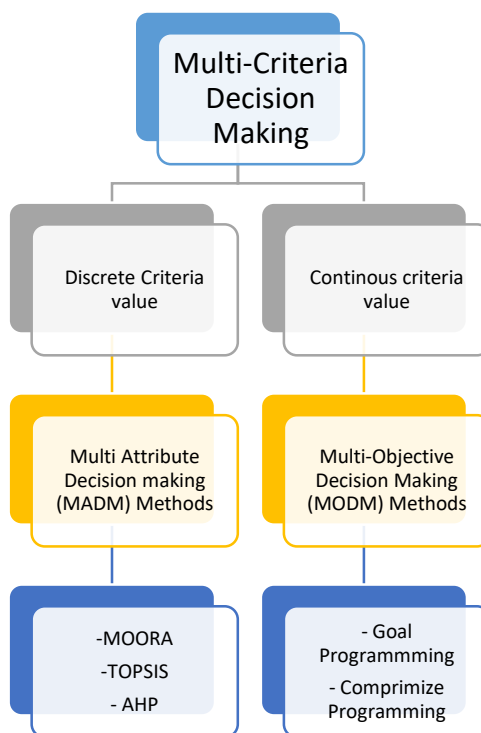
Multi-Criteria Decision Making

Discrete Criteria value

Continous criteria value

Multi Attribute Decision making (MADM) Methods

Multi-Objective Decision Making (MODM) Methods

-MOORA
-TOPSIS
- AHP

- Goal Programmming
- Comprimize Programming